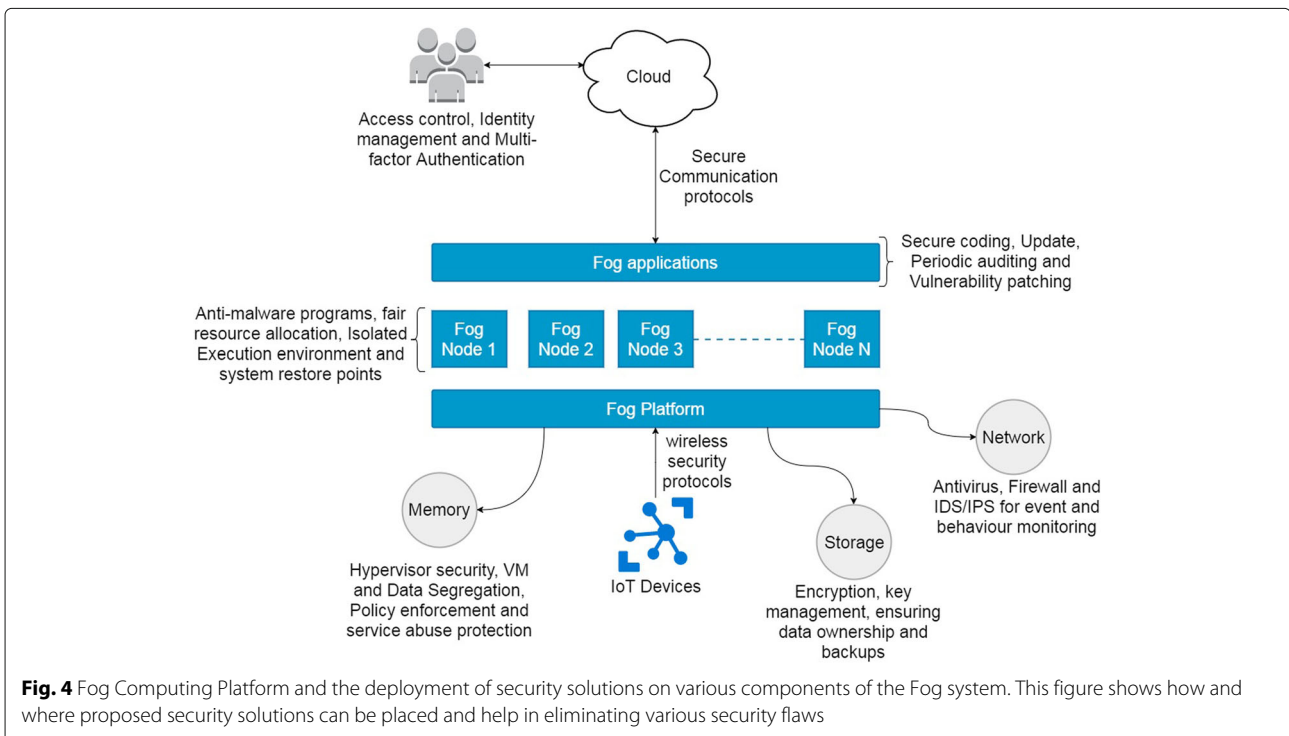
Cloud

Access control, Identity management and Multi-factor Authentication

Secure Communication protocols

Fog applications

Secure coding, Update, Periodic auditing and Vulnerability patching

Anti-malware programs, fair resource allocation, Isolated Execution environment and system restore points

Fog Node 1

Fog Node 2

Fog Node 3

Fog Node N

Fog Platform

wireless security protocols

Network

Antivirus, Firewall and IDS/IPS for event and behaviour monitoring

Memory

Hypervisor security, VM and Data Segregation, Policy enforcement and service abuse protection

IoT Devices

Storage

Encryption, key management, ensuring data ownership and backups

**Fig. 4** Fog Computing Platform and the deployment of security solutions on various components of the Fog system. This figure shows how and where proposed security solutions can be placed and help in eliminating various security flaws